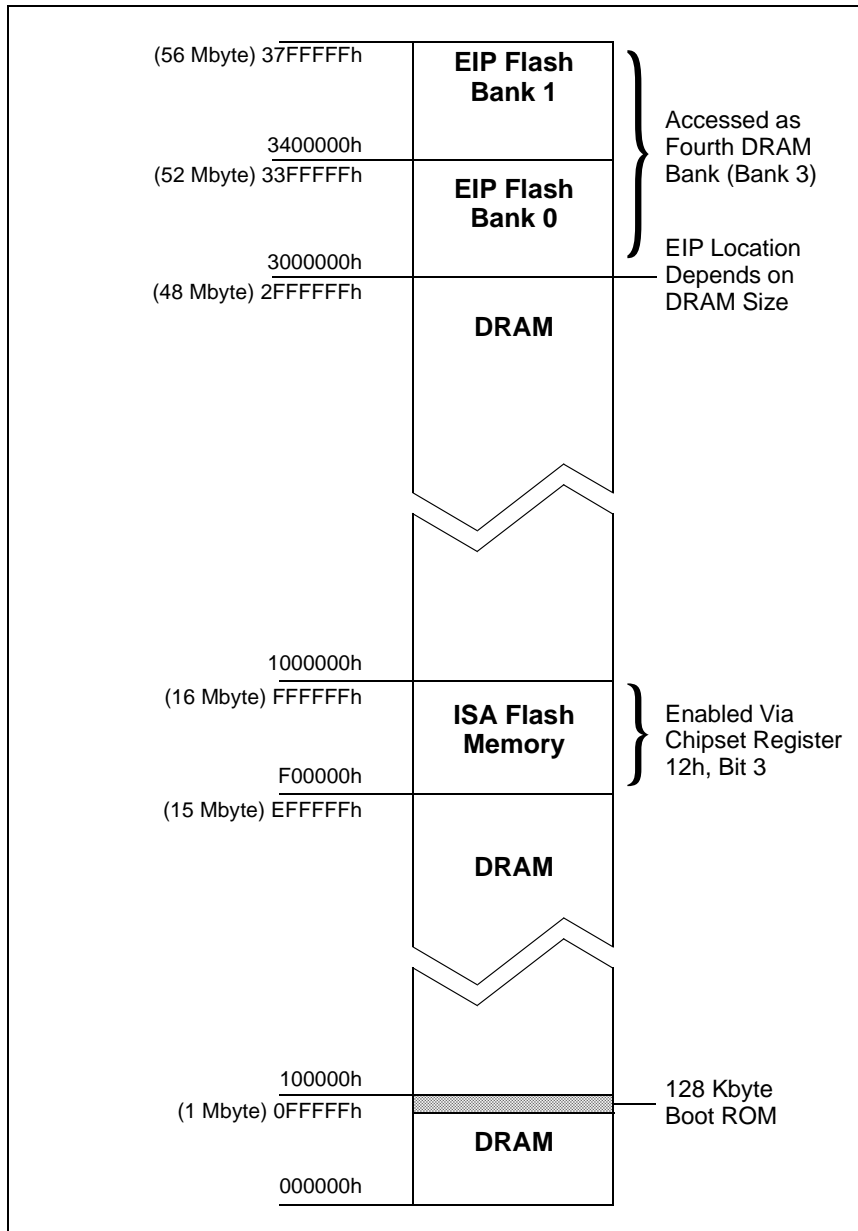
(56 Mbyte) 37FFFFFh

EIP Flash Bank 1

Accessed as Fourth DRAM Bank (Bank 3)

3400000h

(52 Mbyte) 33FFFFFh

EIP Flash Bank 0

EIP Location Depends on DRAM Size

3000000h

(48 Mbyte) 2FFFFFFh

DRAM

1000000h

(16 Mbyte) FFFFFFh

ISA Flash Memory

Enabled Via Chipset Register 12h, Bit 3

F00000h

(15 Mbyte) EFFFFFh

DRAM

100000h

(1 Mbyte) 0FFFFFh

128 Kbyte Boot ROM

DRAM

000000h